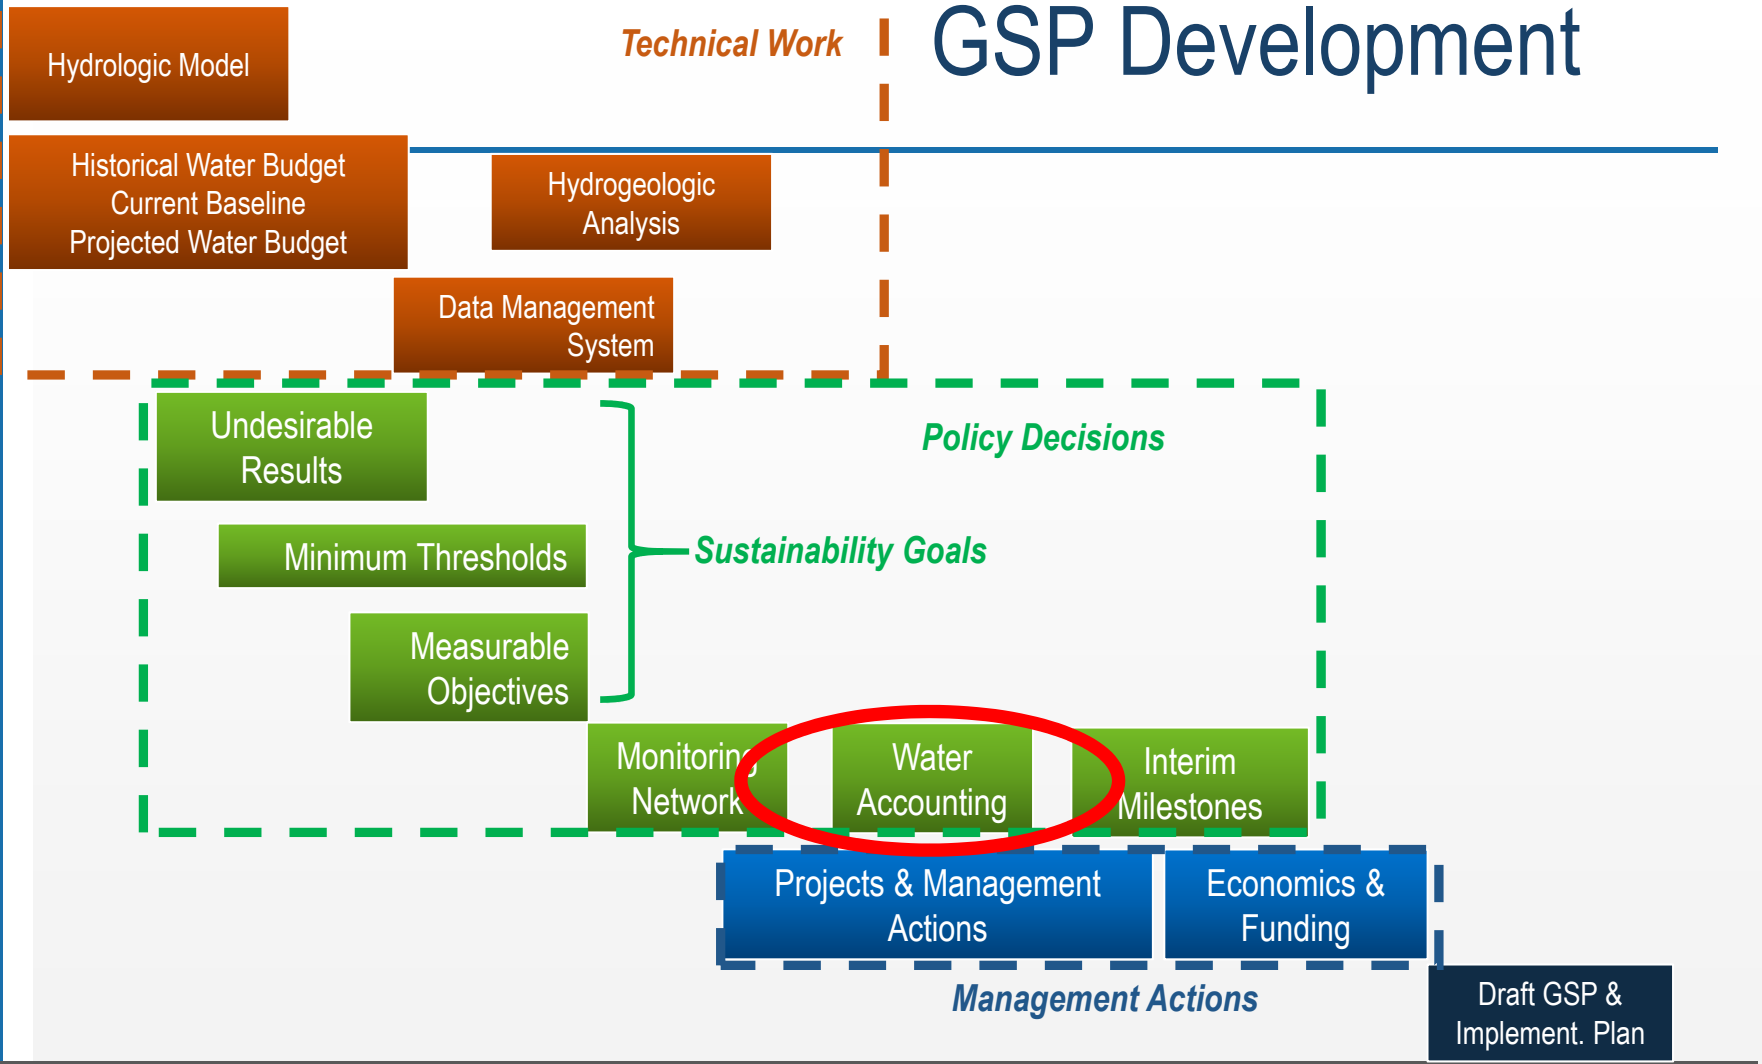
GSP Development

Technical Work

Hydrologic Model

Historical Water Budget
Current Baseline
Projected Water Budget

Hydrogeologic Analysis

Data Management System

Policy Decisions

Undesirable Results

Minimum Thresholds

Measurable Objectives

Sustainability Goals

Monitoring Network

Water Accounting

Interim Milestones

Projects & Management Actions

Economics & Funding

Management Actions

Draft GSP & Implement. Plan